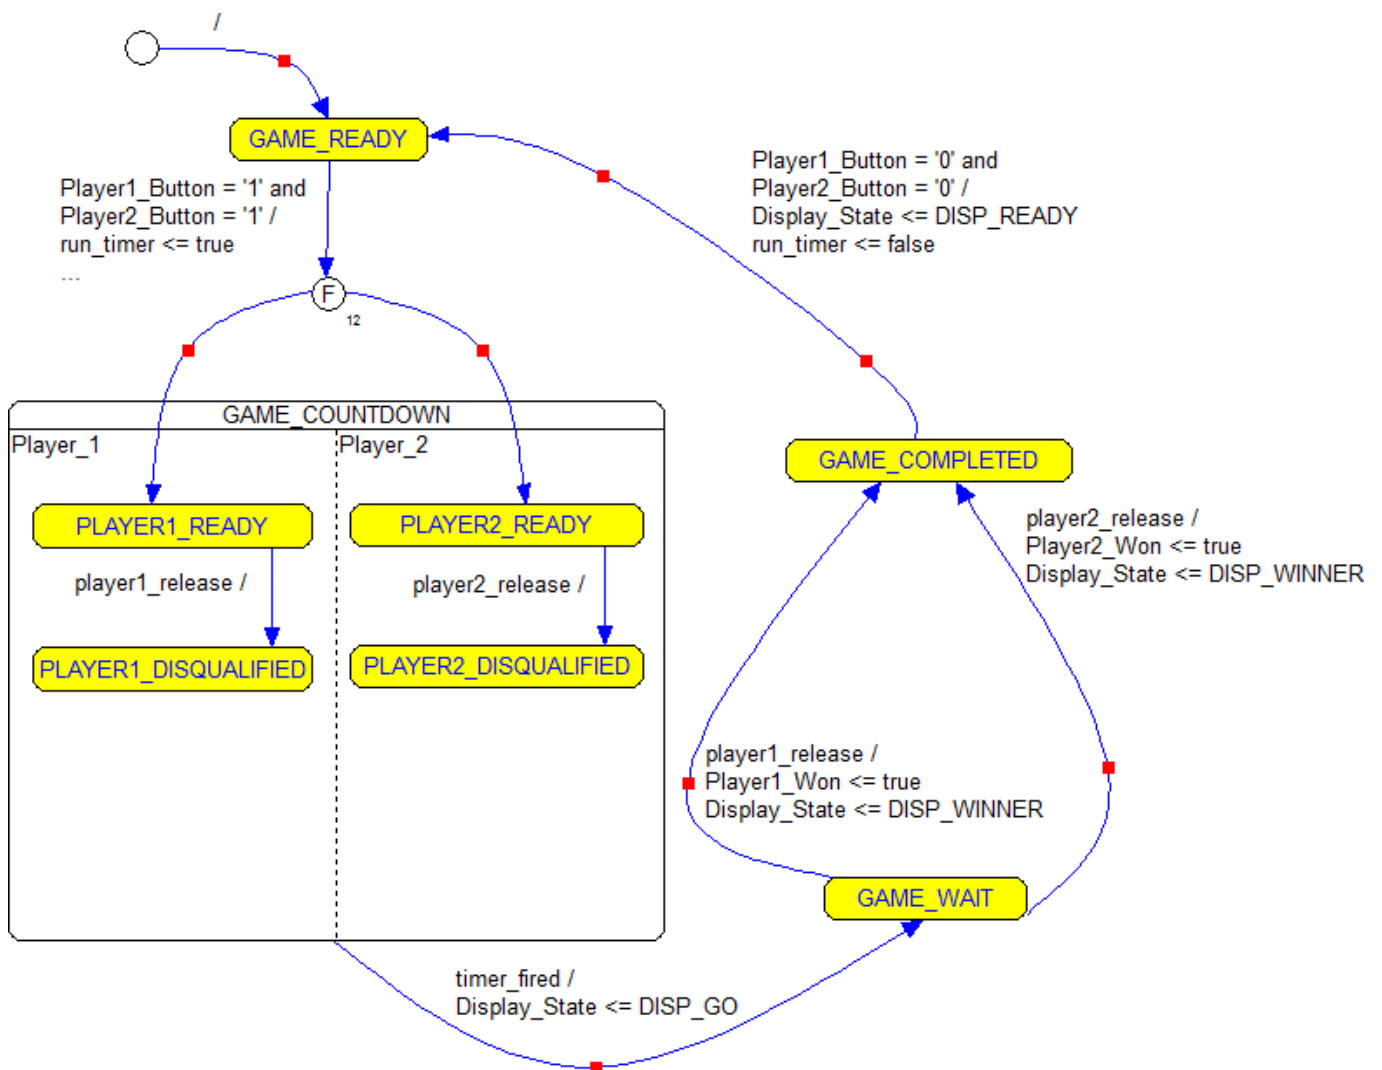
/

GAME_READY

Player1_Button = '1' and
Player2_Button = '1' /
run_timer <= true
...

Player1_Button = '0' and
Player2_Button = '0' /
Display_State <= DISP_READY
run_timer <= false

F
12

GAME_COUNTDOWN

Player_1

Player_2

PLAYER1_READY

player1_release /

PLAYER1_DISQUALIFIED

PLAYER2_READY

player2_release /

PLAYER2_DISQUALIFIED

GAME_COMPLETED

player2_release /
Player2_Won <= true
Display_State <= DISP_WINNER

player1_release /
Player1_Won <= true
Display_State <= DISP_WINNER

GAME_WAIT

timer_fired /
Display_State <= DISP_GO